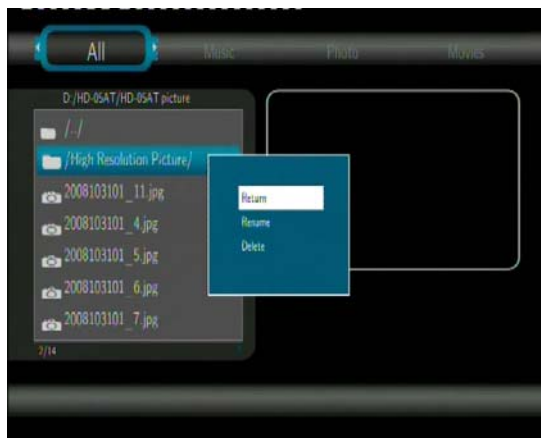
All

Music

Photo

Movies

D:/HD-0SAT/HD-0SAT picture

/../

/High Resolution Picture/

2008103101_11.jpg

2008103101_4.jpg

2008103101_5.jpg

2008103101_6.jpg

2008103101_7.jpg

2/14

Return

Resume

Delete